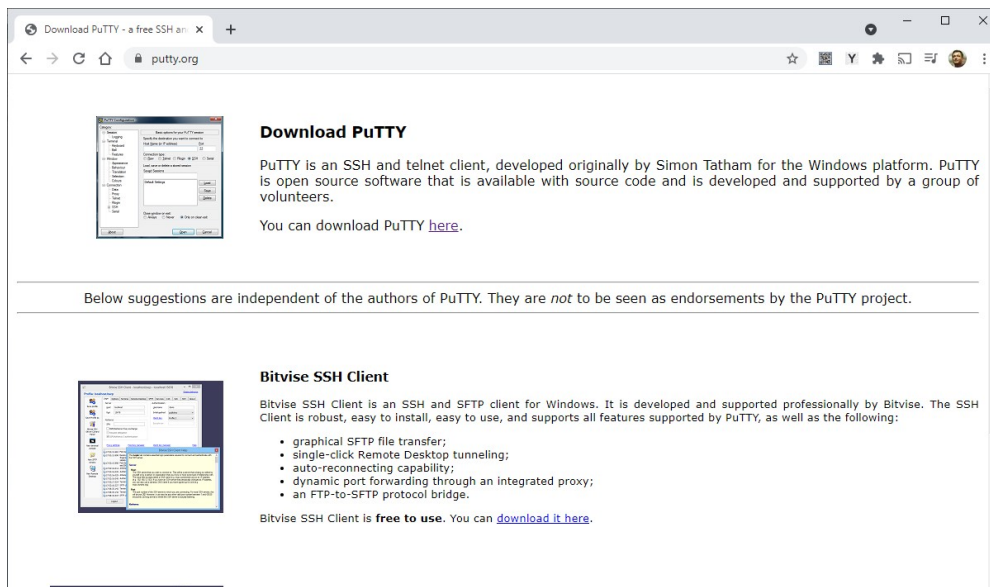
Download PuTTY - a free SSH an ×
+
putty.org

Download PuTTY

PuTTY is an SSH and telnet client, developed originally by Simon Tatham for the Windows platform. PuTTY is open source software that is available with source code and is developed and supported by a group of volunteers.

You can download PuTTY here.

Below suggestions are independent of the authors of PuTTY. They are *not* to be seen as endorsements by the PuTTY project.

Bitvise SSH Client

Bitvise SSH Client is an SSH and SFTP client for Windows. It is developed and supported professionally by Bitvise. The SSH Client is robust, easy to install, easy to use, and supports all features supported by PuTTY, as well as the following:

- graphical SFTP file transfer;
- single-click Remote Desktop tunneling;
- auto-reconnecting capability;
- dynamic port forwarding through an integrated proxy;
- an FTP-to-SFTP protocol bridge.

Bitvise SSH Client is **free to use**. You can download it here.